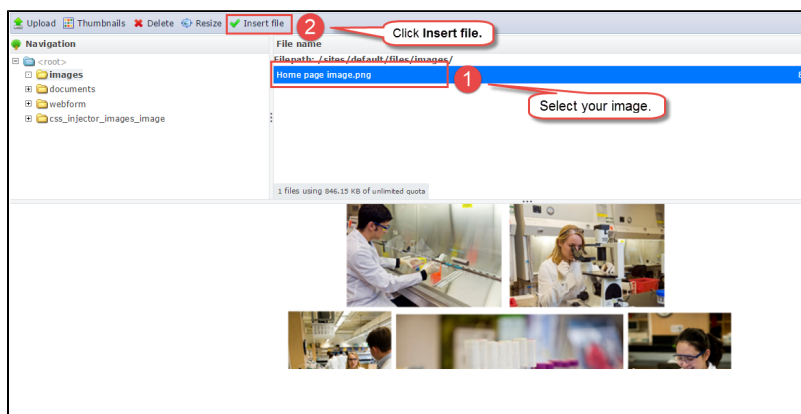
Upload Thumbnails Delete Resize Insert file

2

Click **Insert file.**

Navigation

<root>
images
documents
webform
css_injector_images_image

File name

Filepath: /sites/default/files/images/

Home page image.png

1

Select your image.

1 files using 846.15 KB of unlimited quota